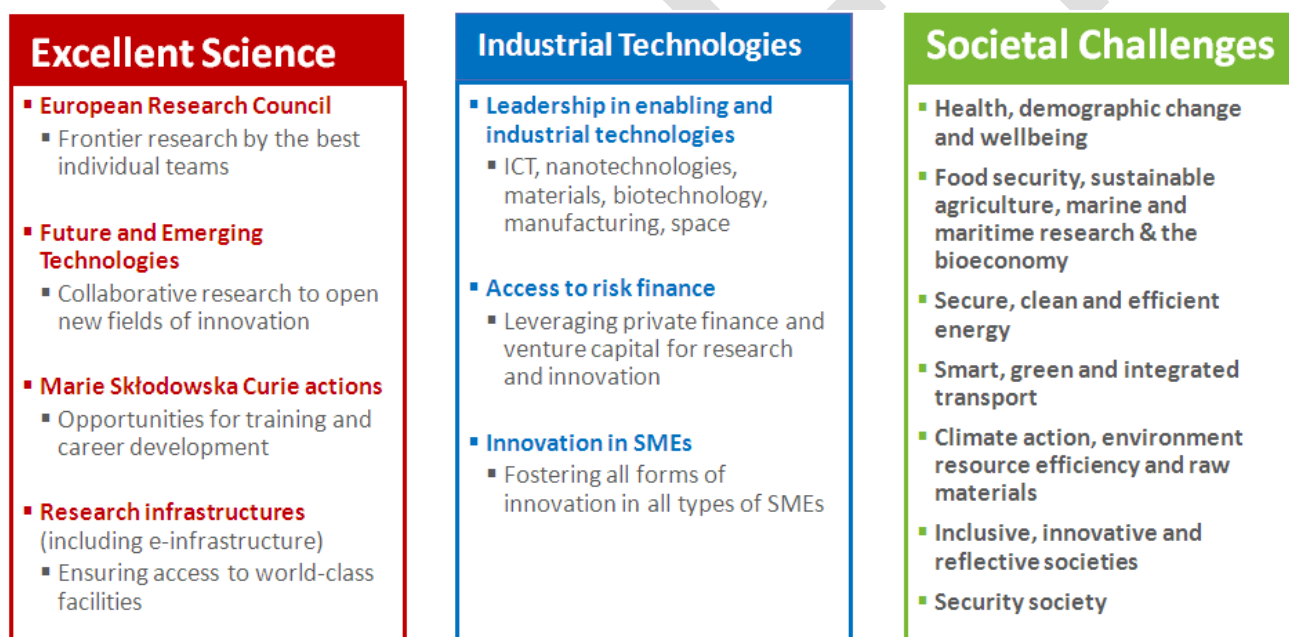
Excellent Science

European Research Council
- Frontier research by the best individual teams

Future and Emerging Technologies
- Collaborative research to open new fields of innovation

Marie Skłodowska Curie actions
- Opportunities for training and career development

Research infrastructures (including e-infrastructure)
- Ensuring access to world-class facilities

Industrial Technologies

Leadership in enabling and industrial technologies
- ICT, nanotechnologies, materials, biotechnology, manufacturing, space

Access to risk finance
- Leveraging private finance and venture capital for research and innovation

Innovation in SMEs
- Fostering all forms of innovation in all types of SMEs

Societal Challenges

Health, demographic change and wellbeing

Food security, sustainable agriculture, marine and maritime research & the bioeconomy

Secure, clean and efficient energy

Smart, green and integrated transport

Climate action, environment resource efficiency and raw materials

Inclusive, innovative and reflective societies

Security society